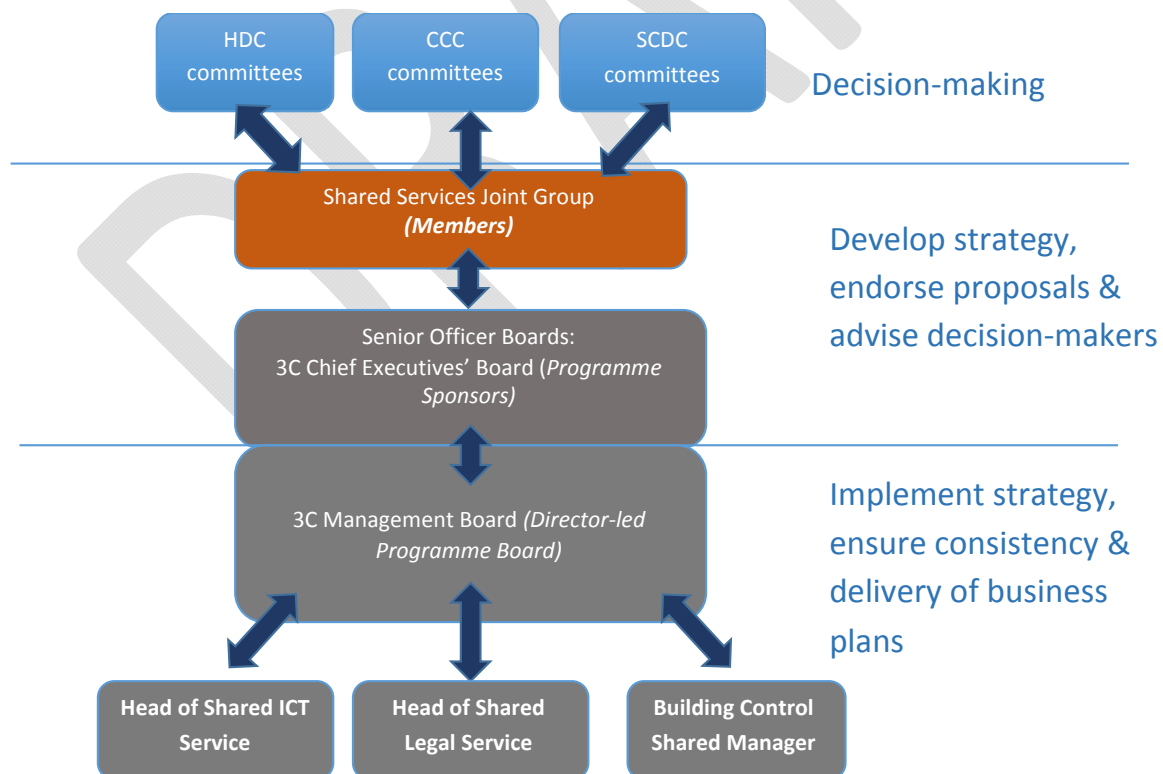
HDC committees

CCC committees

SCDC committees

Decision-making

Shared Services Joint Group
***(Members)***

Develop strategy, endorse proposals & advise decision-makers

Senior Officer Boards:
3C Chief Executives' Board (*Programme Sponsors)*

3C Management Board *(Director-led Programme Board)*

Implement strategy, ensure consistency & delivery of business plans

**Head of Shared ICT Service**

**Head of Shared Legal Service**

**Building Control Shared Manager**